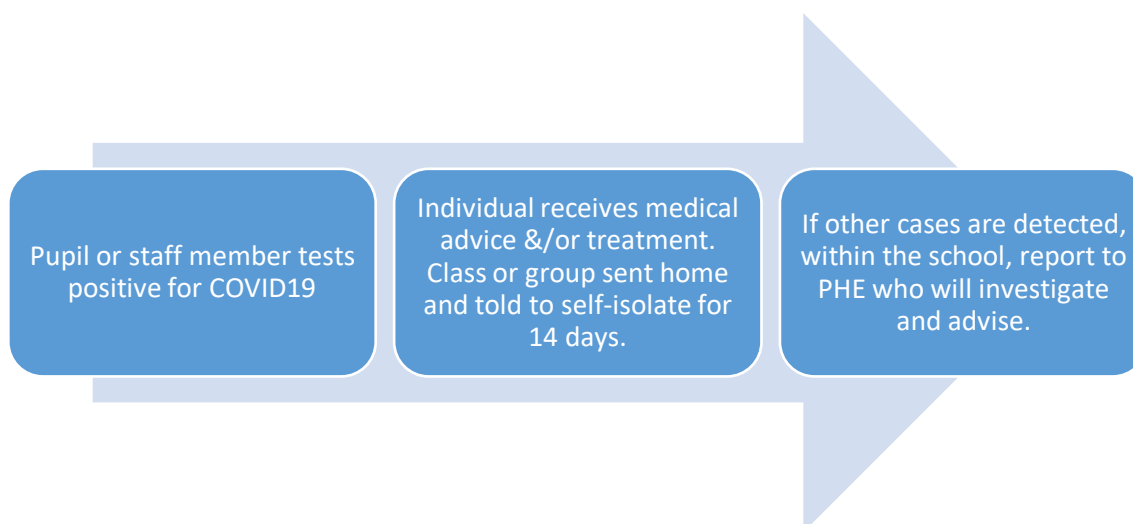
Pupil or staff member tests positive for COVID19

Individual receives medical advice &/or treatment. Class or group sent home and told to self-isolate for 14 days.

If other cases are detected, within the school, report to PHE who will investigate and advise.